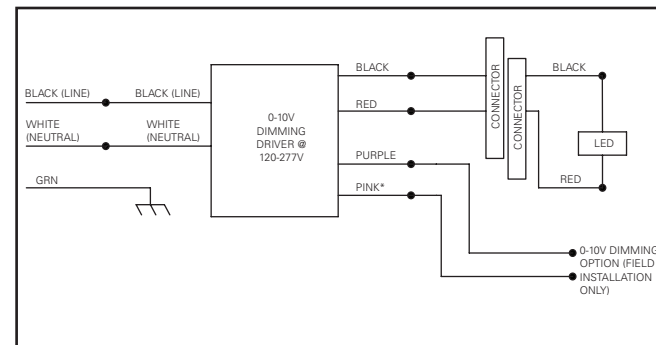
BLACK (LINE)
BLACK (LINE)
WHITE (NEUTRAL)
WHITE (NEUTRAL)
GRN

0-10V DIMMING DRIVER @ 120-277V

BLACK
RED
PURPLE
PINK*

CONNECTOR
CONNECTOR

BLACK
LED
RED

0-10V DIMMING OPTION (FIELD INSTALLATION ONLY)